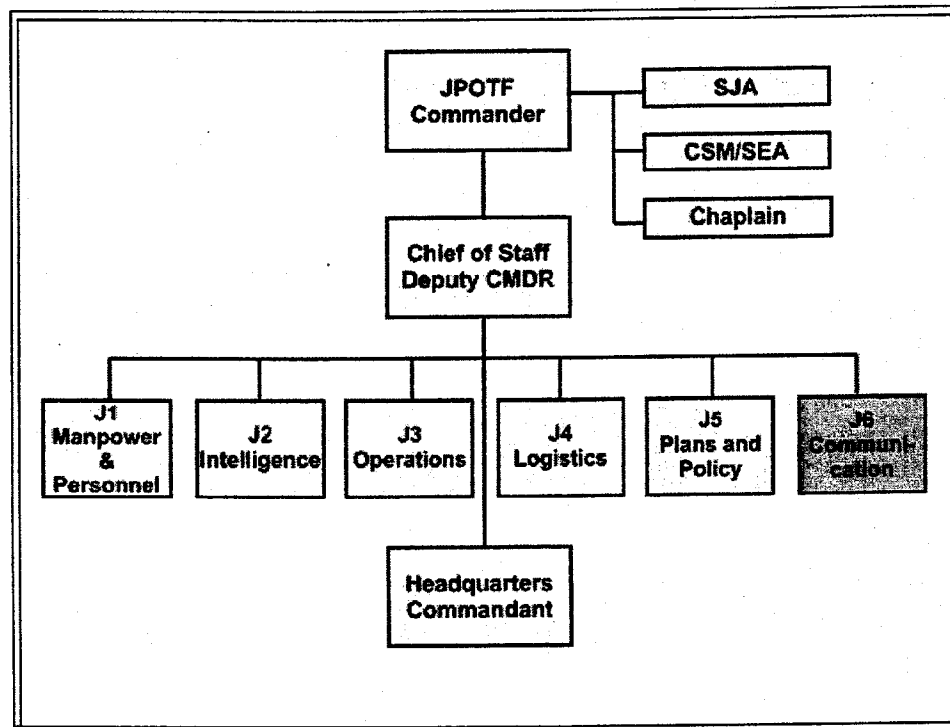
JPOTF Commander

SJA

CSM/SEA

Chaplain

Chief of Staff Deputy CMDR

J1 Manpower & Personnel

J2 Intelligence

J3 Operations

J4 Logistics

J5 Plans and Policy

J6 Communication

Headquarters Commandant